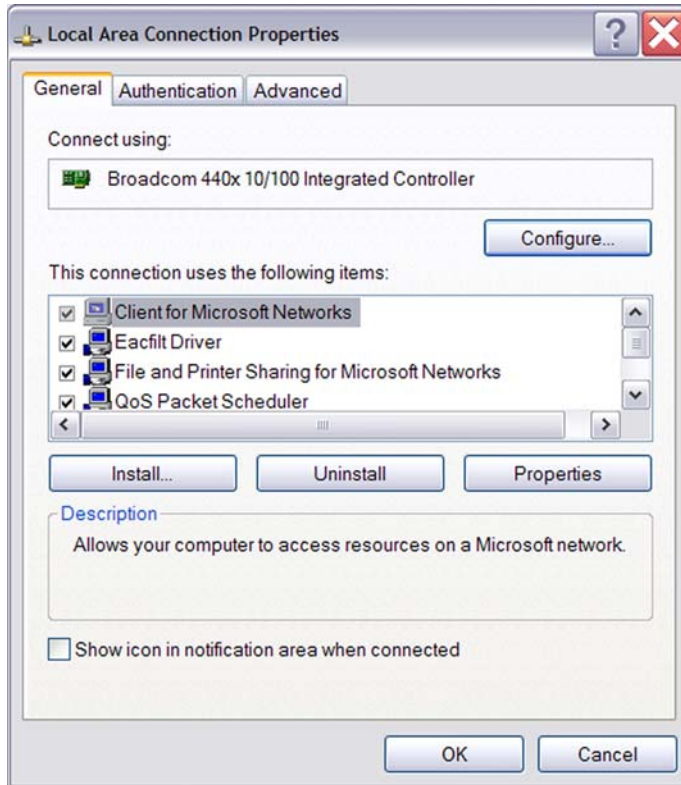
Local Area Connection Properties

?

General Authentication Advanced

Connect using:

Broadcom 440x 10/100 Integrated Controller

Configure...

This connection uses the following items:

Client for Microsoft Networks
Eacfilt Driver
File and Printer Sharing for Microsoft Networks
QoS Packet Scheduler

Install... Uninstall Properties

Description

Allows your computer to access resources on a Microsoft network.

Show icon in notification area when connected

OK Cancel